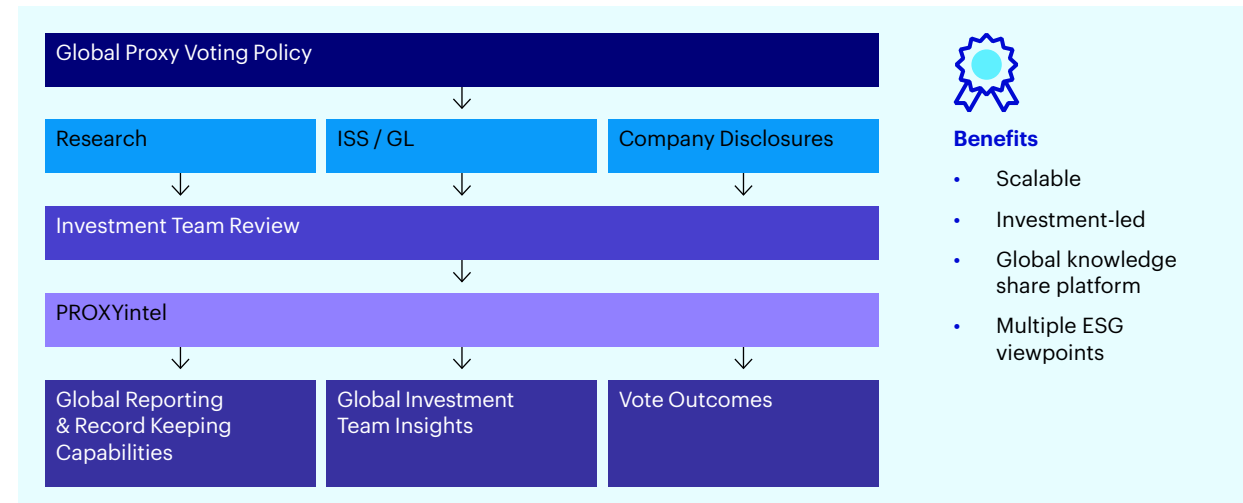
Global Proxy Voting Policy

Research

ISS / GL

Company Disclosures

Investment Team Review

PROXYintel

Global Reporting & Record Keeping Capabilities

Global Investment Team Insights

Vote Outcomes

Benefits

- Scalable
- Investment-led
- Global knowledge share platform
- Multiple ESG viewpoints